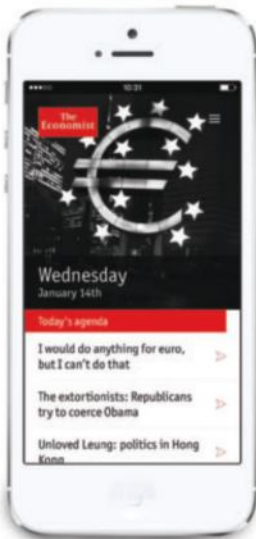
10:31

The Economist

Wednesday
January 14th

Today's agenda

I would do anything for euro, but I can't do that

The extortionists: Republicans try to coerce Obama

Unloved Leung: politics in Hong Kong